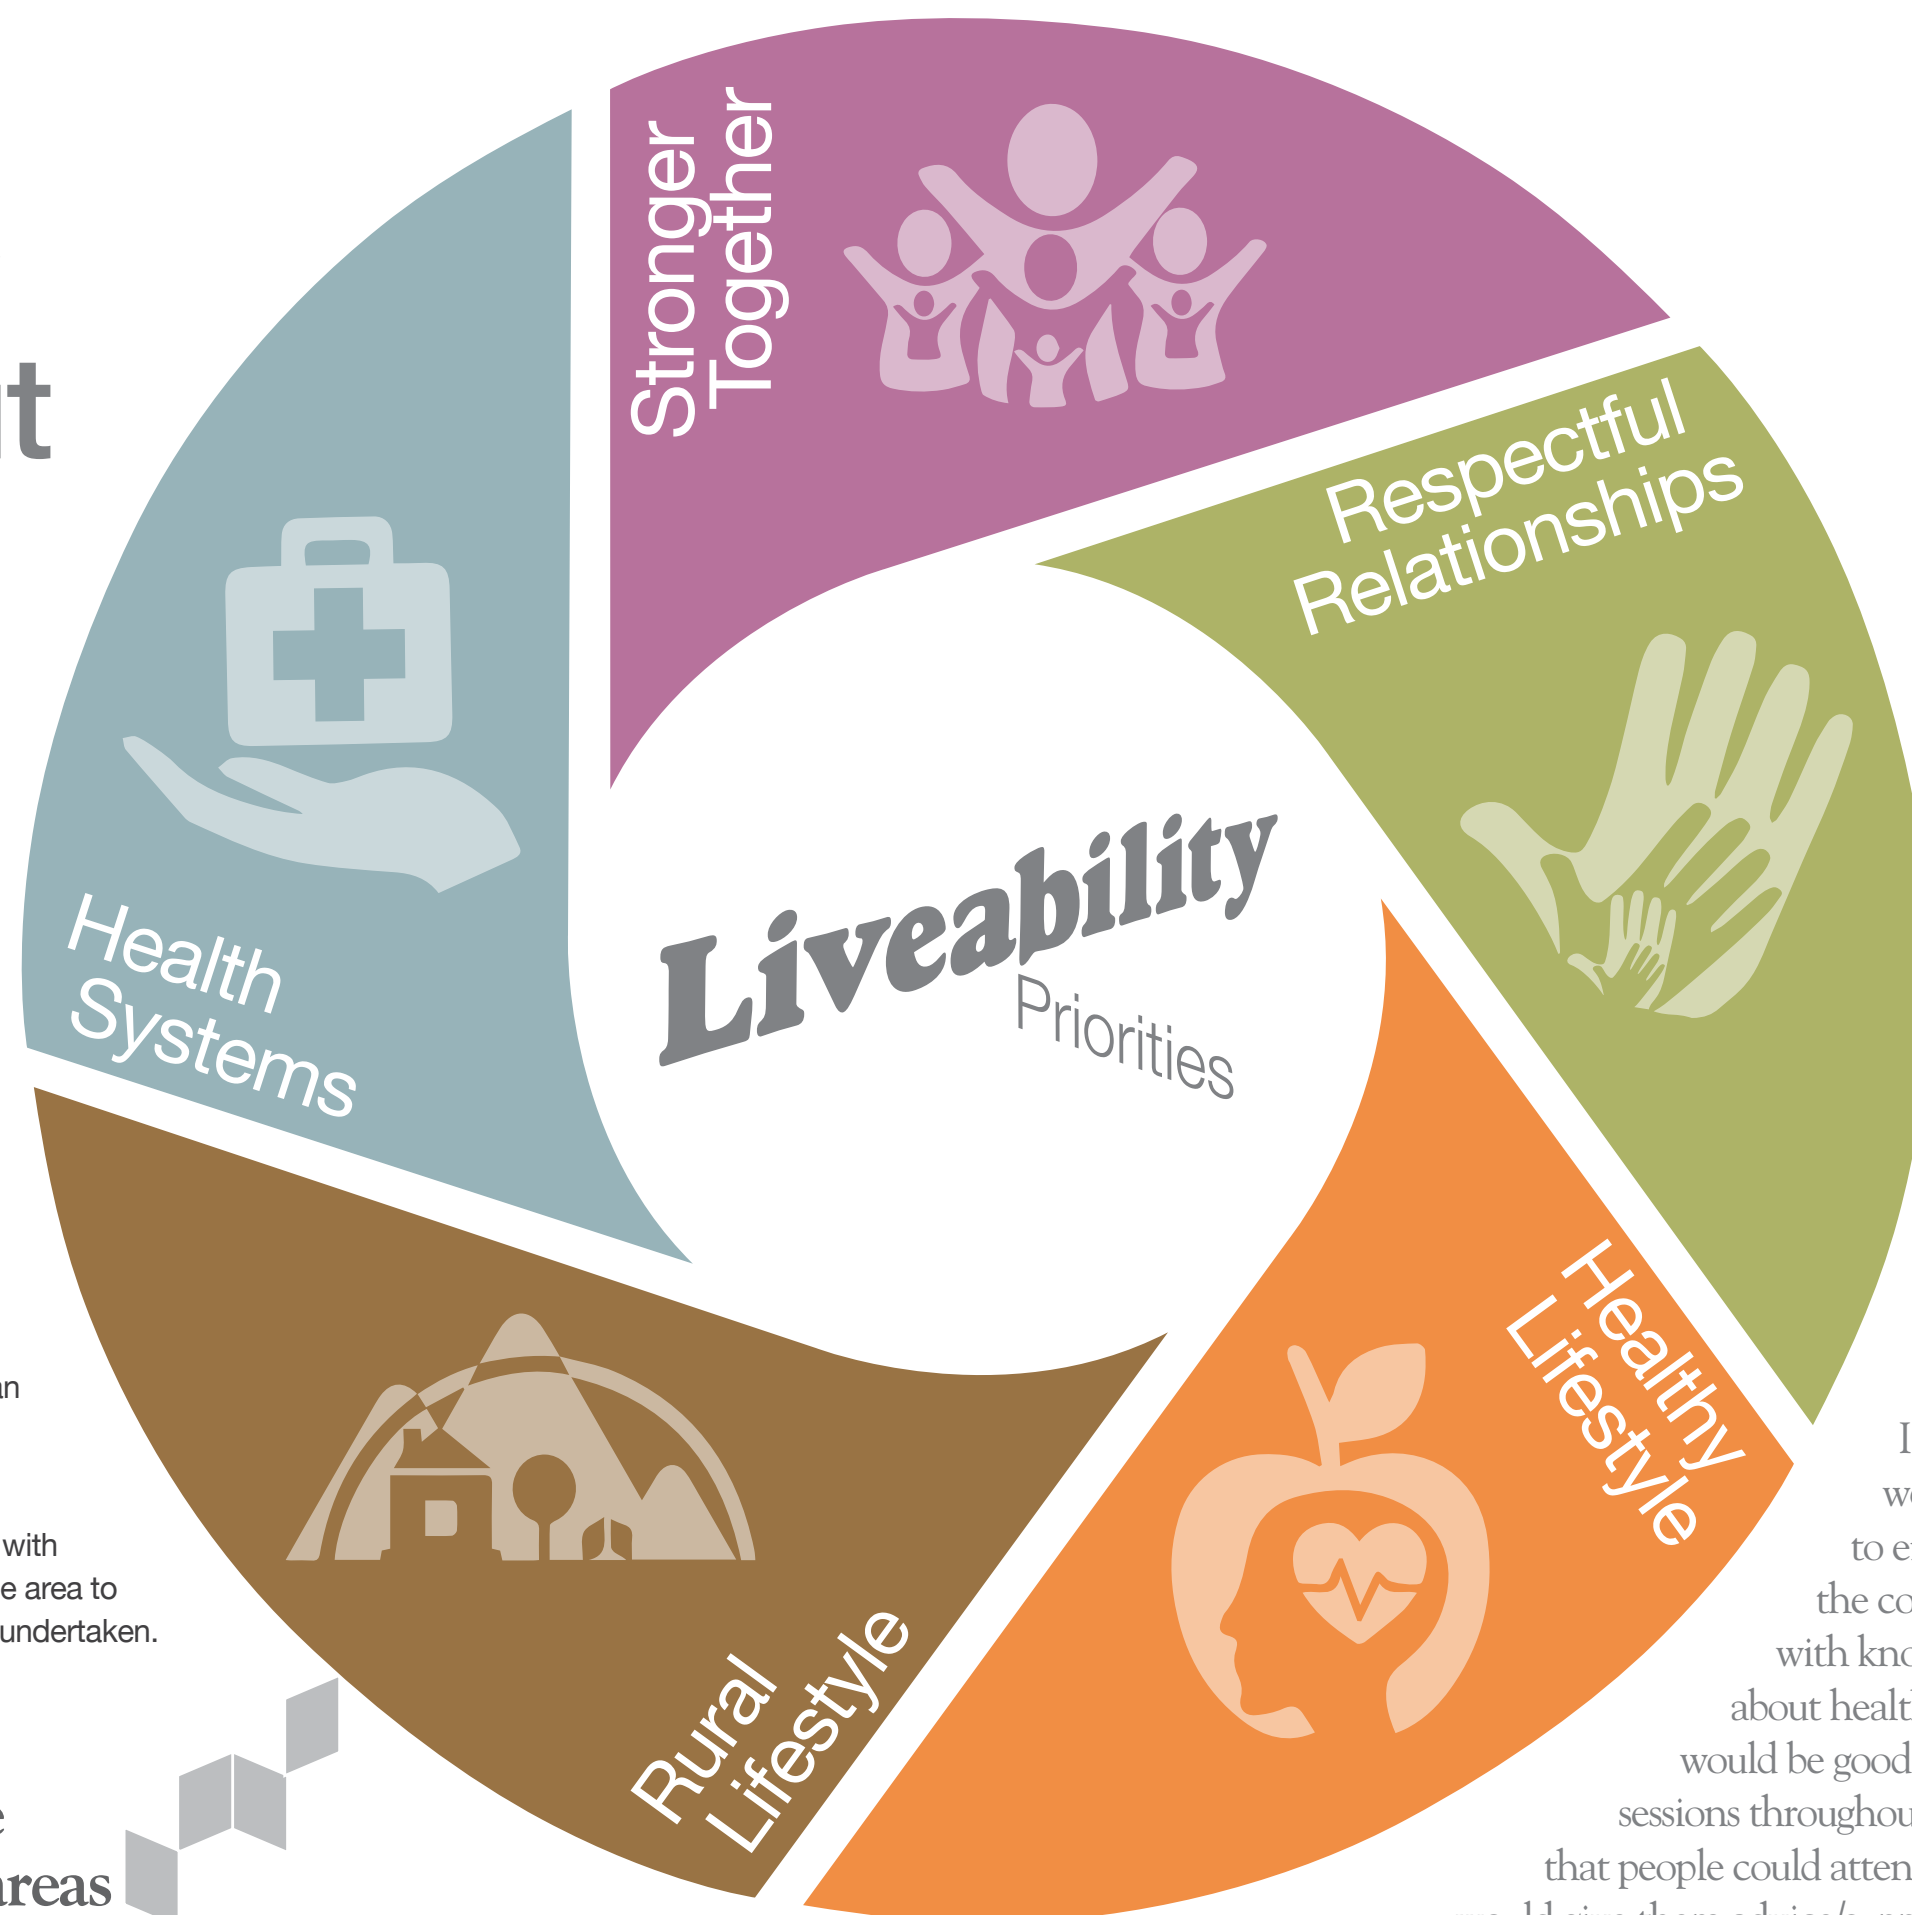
Stronger Together

Respectful Relationships

Health Systems

Liveability
Priorities

Healthy Lifestyle

Rural Lifestyle

it

an

with
e area to
undertaken.

e
areas

I
we
to e
the co
with kno
about healt
would be good
sessions throughou
that people could atten
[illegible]